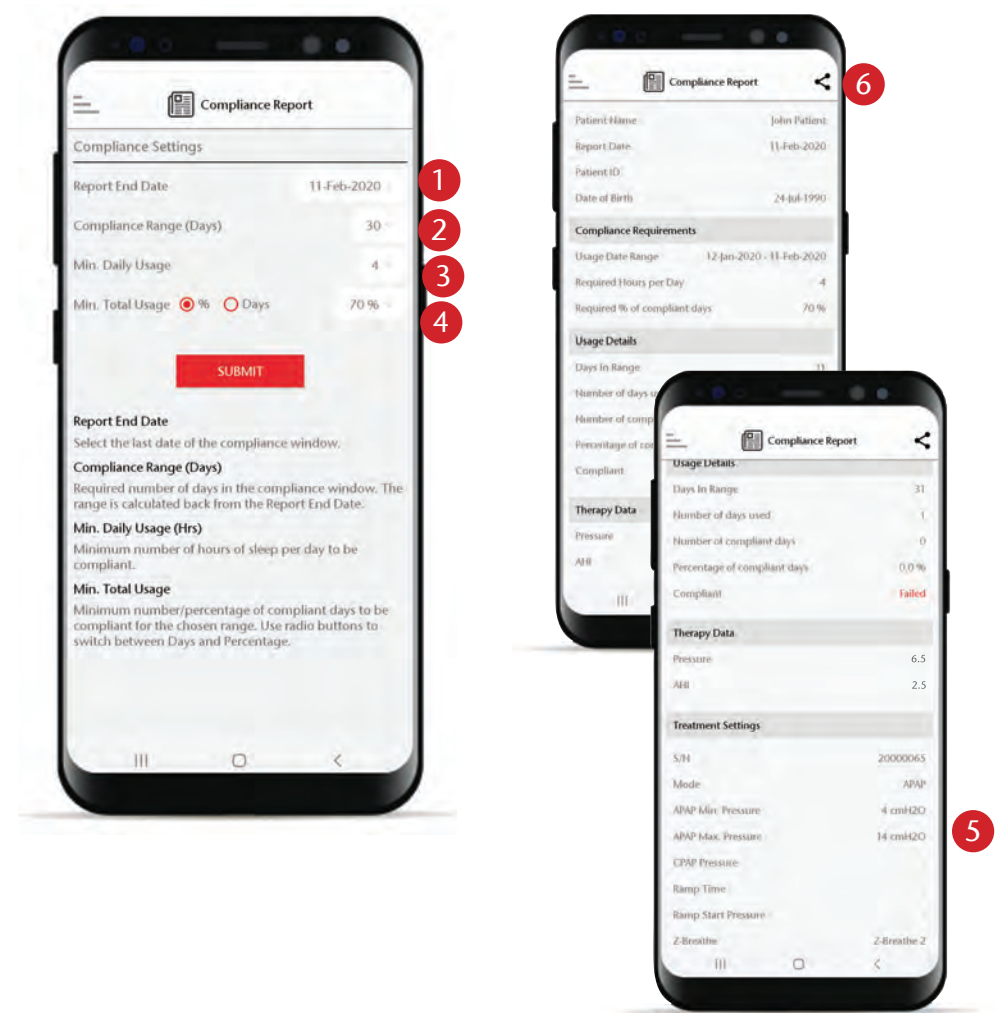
Compliance Report

Compliance Settings

Report End Date 11-Feb-2020

Compliance Range (Days) 30

Min. Daily Usage 4

Min. Total Usage % Days 70 %

1
2
3
4

SUBMIT

Report End Date
Select the last date of the compliance window.

Compliance Range (Days)
Required number of days in the compliance window. The range is calculated back from the Report End Date.

Min. Daily Usage (Hrs)
Minimum number of hours of sleep per day to be compliant.

Min. Total Usage
Minimum number/percentage of compliant days to be compliant for the chosen range. Use radio buttons to switch between Days and Percentage.

Compliance Report

6

| Patient Name | John Patient |
|---|---|
| Report Date | 11-Feb-2020 |
| Patient ID | |
| Date of Birth | 24-Jul-1990 |

Compliance Requirements

| Usage Date Range | 12-Jan-2020 - 11-Feb-2020 |
|---|---|
| Required Hours per Day | 4 |
| Required % of compliant days | 70 % |

Usage Details

Days in Range 31
Number of days u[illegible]
Number of comp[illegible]
Percentage of co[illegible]
Compliant

Therapy Data

Pressure
AHI

Compliance Report

Usage Details

| Days in Range | 31 |
|---|---|
| Number of days used | 1 |
| Number of compliant days | 0 |
| Percentage of compliant days | 0.0 % |
| Compliant | Failed |

Therapy Data

| Pressure | 6.5 |
|---|---|
| AHI | 2.5 |

Treatment Settings

| S/N | 20000065 |
|---|---|
| Mode | APAP |
| APAP Min. Pressure | 4 cmH2O |
| APAP Max. Pressure | 14 cmH2O |
| CPAP Pressure | |
| Ramp Time | |
| Ramp Start Pressure | |
| Z-Breathe | Z-Breathe 2 |

5